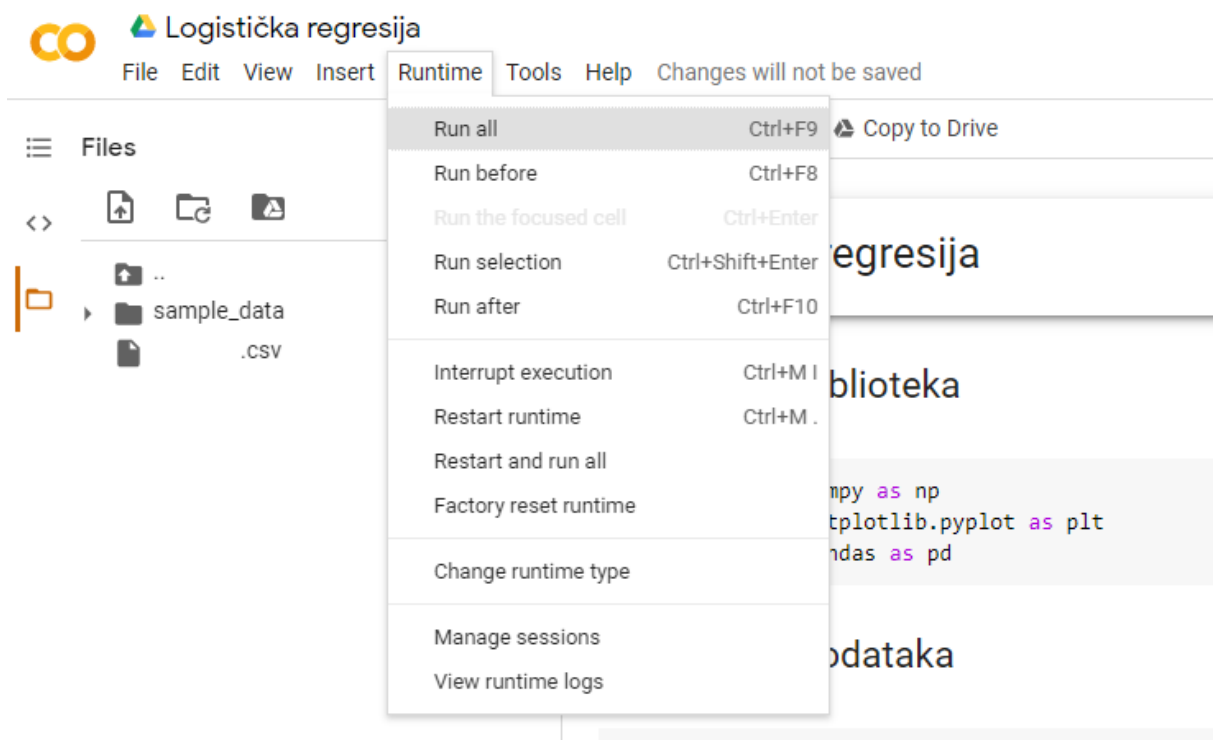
CO Logistička regresija
File Edit View Insert Runtime Tools Help Changes will not be saved

Files

..
sample_data
.csv

Run all Ctrl+F9
Run before Ctrl+F8
Run the focused cell Ctrl+Enter
Run selection Ctrl+Shift+Enter
Run after Ctrl+F10
Interrupt execution Ctrl+M I
Restart runtime Ctrl+M .
Restart and run all
Factory reset runtime
Change runtime type
Manage sessions
View runtime logs

Copy to Drive

egresija

blioteka

mpy as np
tplotlib.pyplot as plt
ndas as pd

odataka